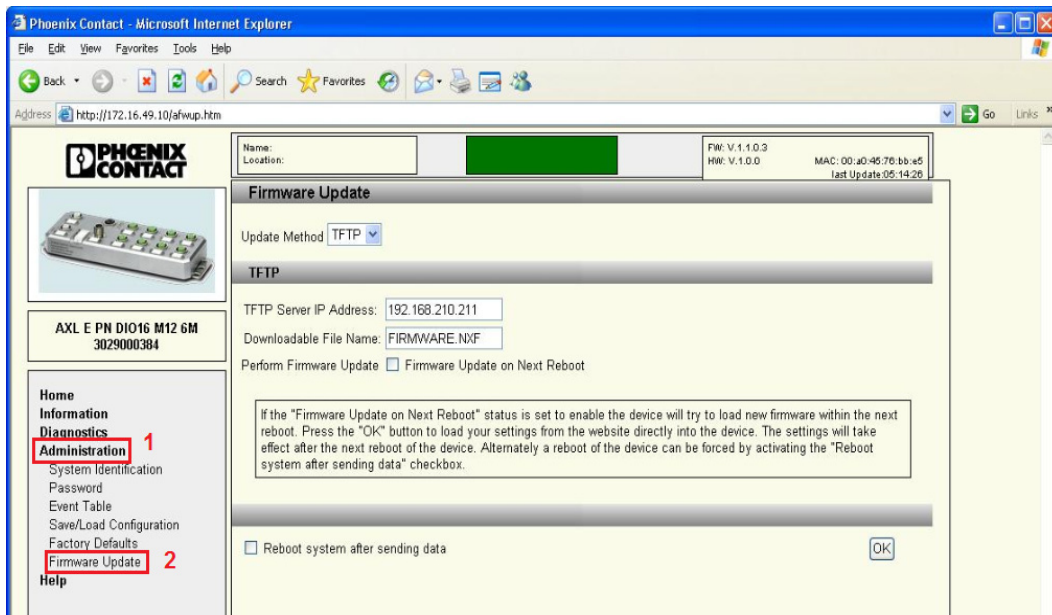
Phoenix Contact - Microsoft Internet Explorer

File Edit View Favorites Tools Help

Back Search Favorites

Address http://172.16.49.10/afwup.htm

Go Links

PHOENIX CONTACT

Name:
Location:

FW: V.1.1.0.3
HW: V.1.0.0
MAC: 00:a0:45:76:bb:e5
last Update:05:14:26

Firmware Update

Update Method TFTP

TFTP

TFTP Server IP Address: 192.168.210.211

Downloadable File Name: FIRMWARE.NXF

Perform Firmware Update Firmware Update on Next Reboot

If the "Firmware Update on Next Reboot" status is set to enable the device will try to load new firmware within the next reboot. Press the "OK" button to load your settings from the website directly into the device. The settings will take effect after the next reboot of the device. Alternately a reboot of the device can be forced by activating the "Reboot system after sending data" checkbox.

Reboot system after sending data

OK

AXL E PN DIO16 M12 6M
3029000384

Home
Information
Diagnostics
Administration 1
System Identification
Password
Event Table
Save/Load Configuration
Factory Defaults
Firmware Update 2
Help